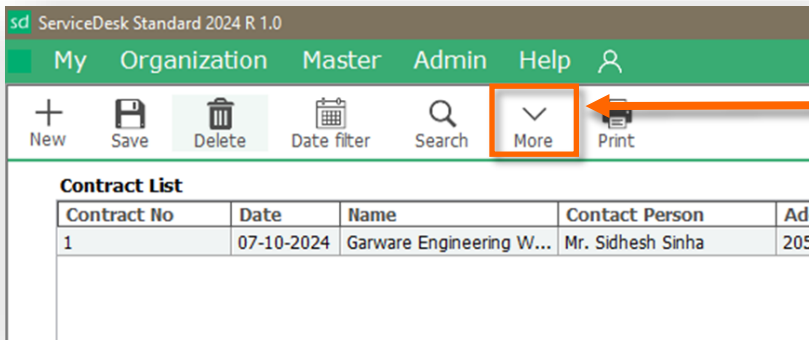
sd ServiceDesk Standard 2024 R 1.0

My Organization Master Admin Help

New Save Delete Date filter Search More Print

Contract List

| Contract No | Date | Name | Contact Person | Ad |
|---|---|---|---|---|
| 1 | 07-10-2024 | Garware Engineering W... | Mr. Sidhesh Sinha | 205 |